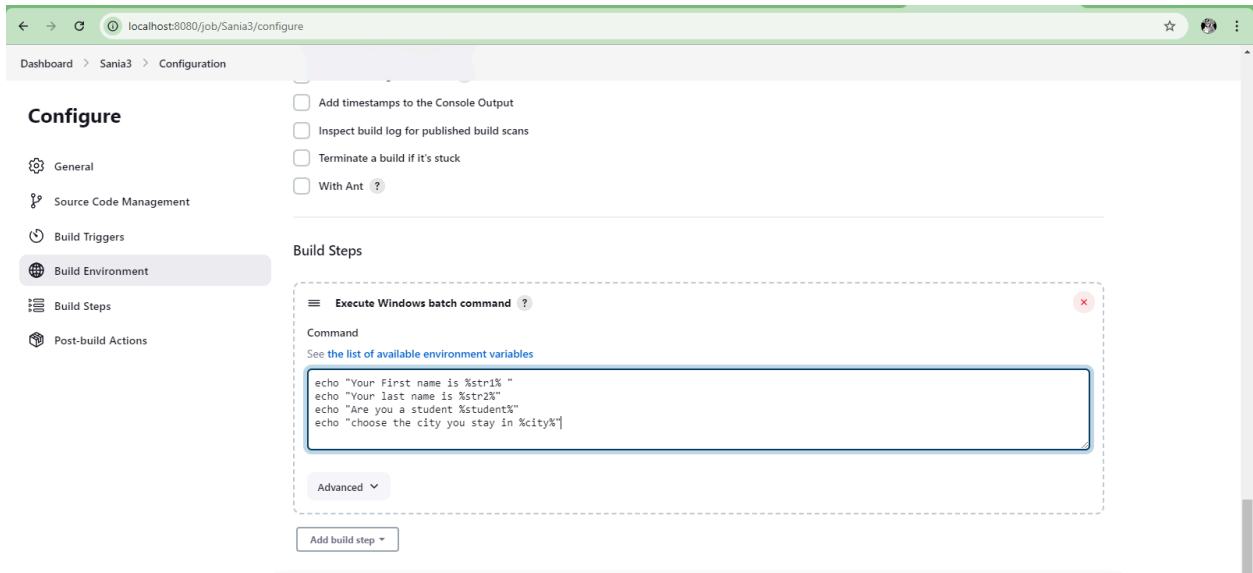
localhost:8080/job/Sania3/configure

Dashboard > Sania3 > Configuration

Configure

General

Source Code Management

Build Triggers

Build Environment

Build Steps

Post-build Actions

Add timestamps to the Console Output

Inspect build log for published build scans

Terminate a build if it's stuck

With Ant ?

Build Steps

Execute Windows batch command ?

Command

See the list of available environment variables

echo "Your First name is %str1% "
echo "Your last name is %str2%"
echo "Are you a student %student%"
echo "choose the city you stay in %city%"

Advanced

Add build step